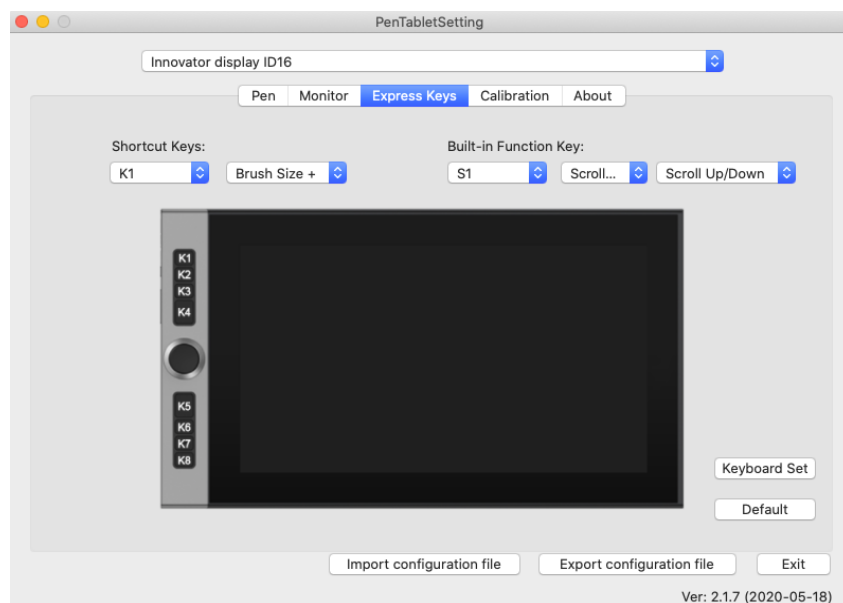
PenTabletSetting

Innovator display ID16

Pen | Monitor | Express Keys | Calibration | About

Shortcut Keys:
K1
Brush Size +

Built-in Function Key:
S1
Scroll...
Scroll Up/Down

K1
K2
K3
K4
K5
K6
K7
K8

Keyboard Set
Default

Import configuration file
Export configuration file
Exit

Ver: 2.1.7 (2020-05-18)